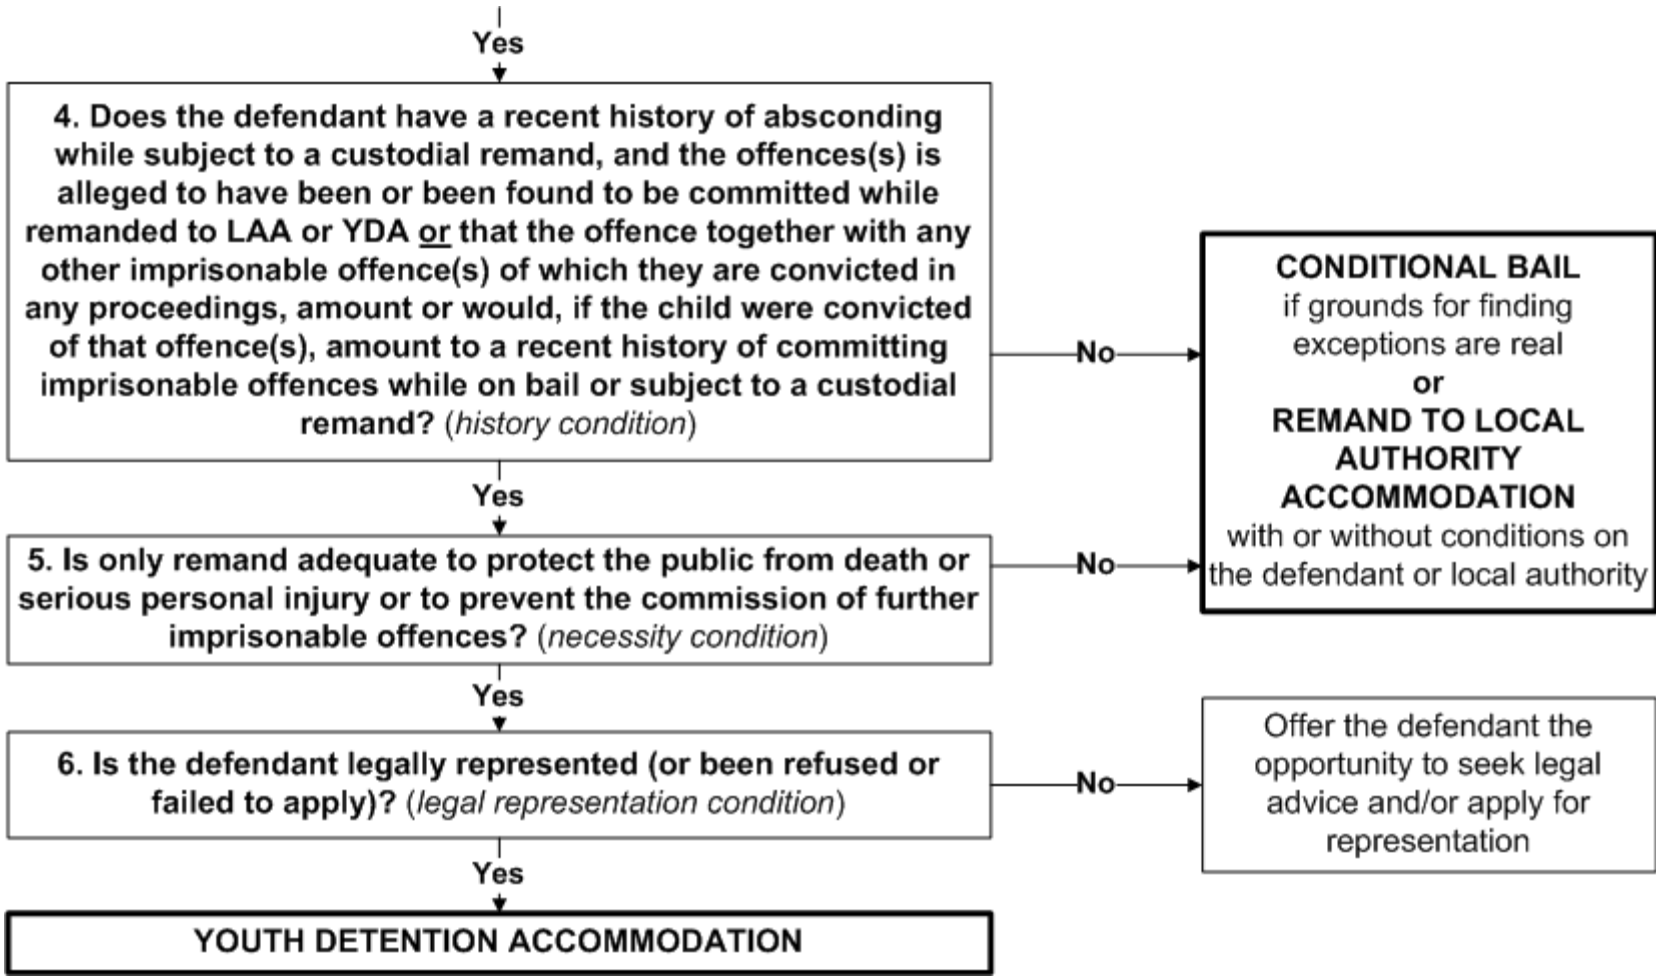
Yes

4. Does the defendant have a recent history of absconding while subject to a custodial remand, and the offences(s) is alleged to have been or been found to be committed while remanded to LAA or YDA or that the offence together with any other imprisonable offence(s) of which they are convicted in any proceedings, amount or would, if the child were convicted of that offence(s), amount to a recent history of committing imprisonable offences while on bail or subject to a custodial remand? (history condition)

No

CONDITIONAL BAIL if grounds for finding exceptions are real or REMAND TO LOCAL AUTHORITY ACCOMMODATION with or without conditions on the defendant or local authority

Yes

5. Is only remand adequate to protect the public from death or serious personal injury or to prevent the commission of further imprisonable offences? (necessity condition)

No

Yes

6. Is the defendant legally represented (or been refused or failed to apply)? (legal representation condition)

No

Offer the defendant the opportunity to seek legal advice and/or apply for representation

Yes

YOUTH DETENTION ACCOMMODATION